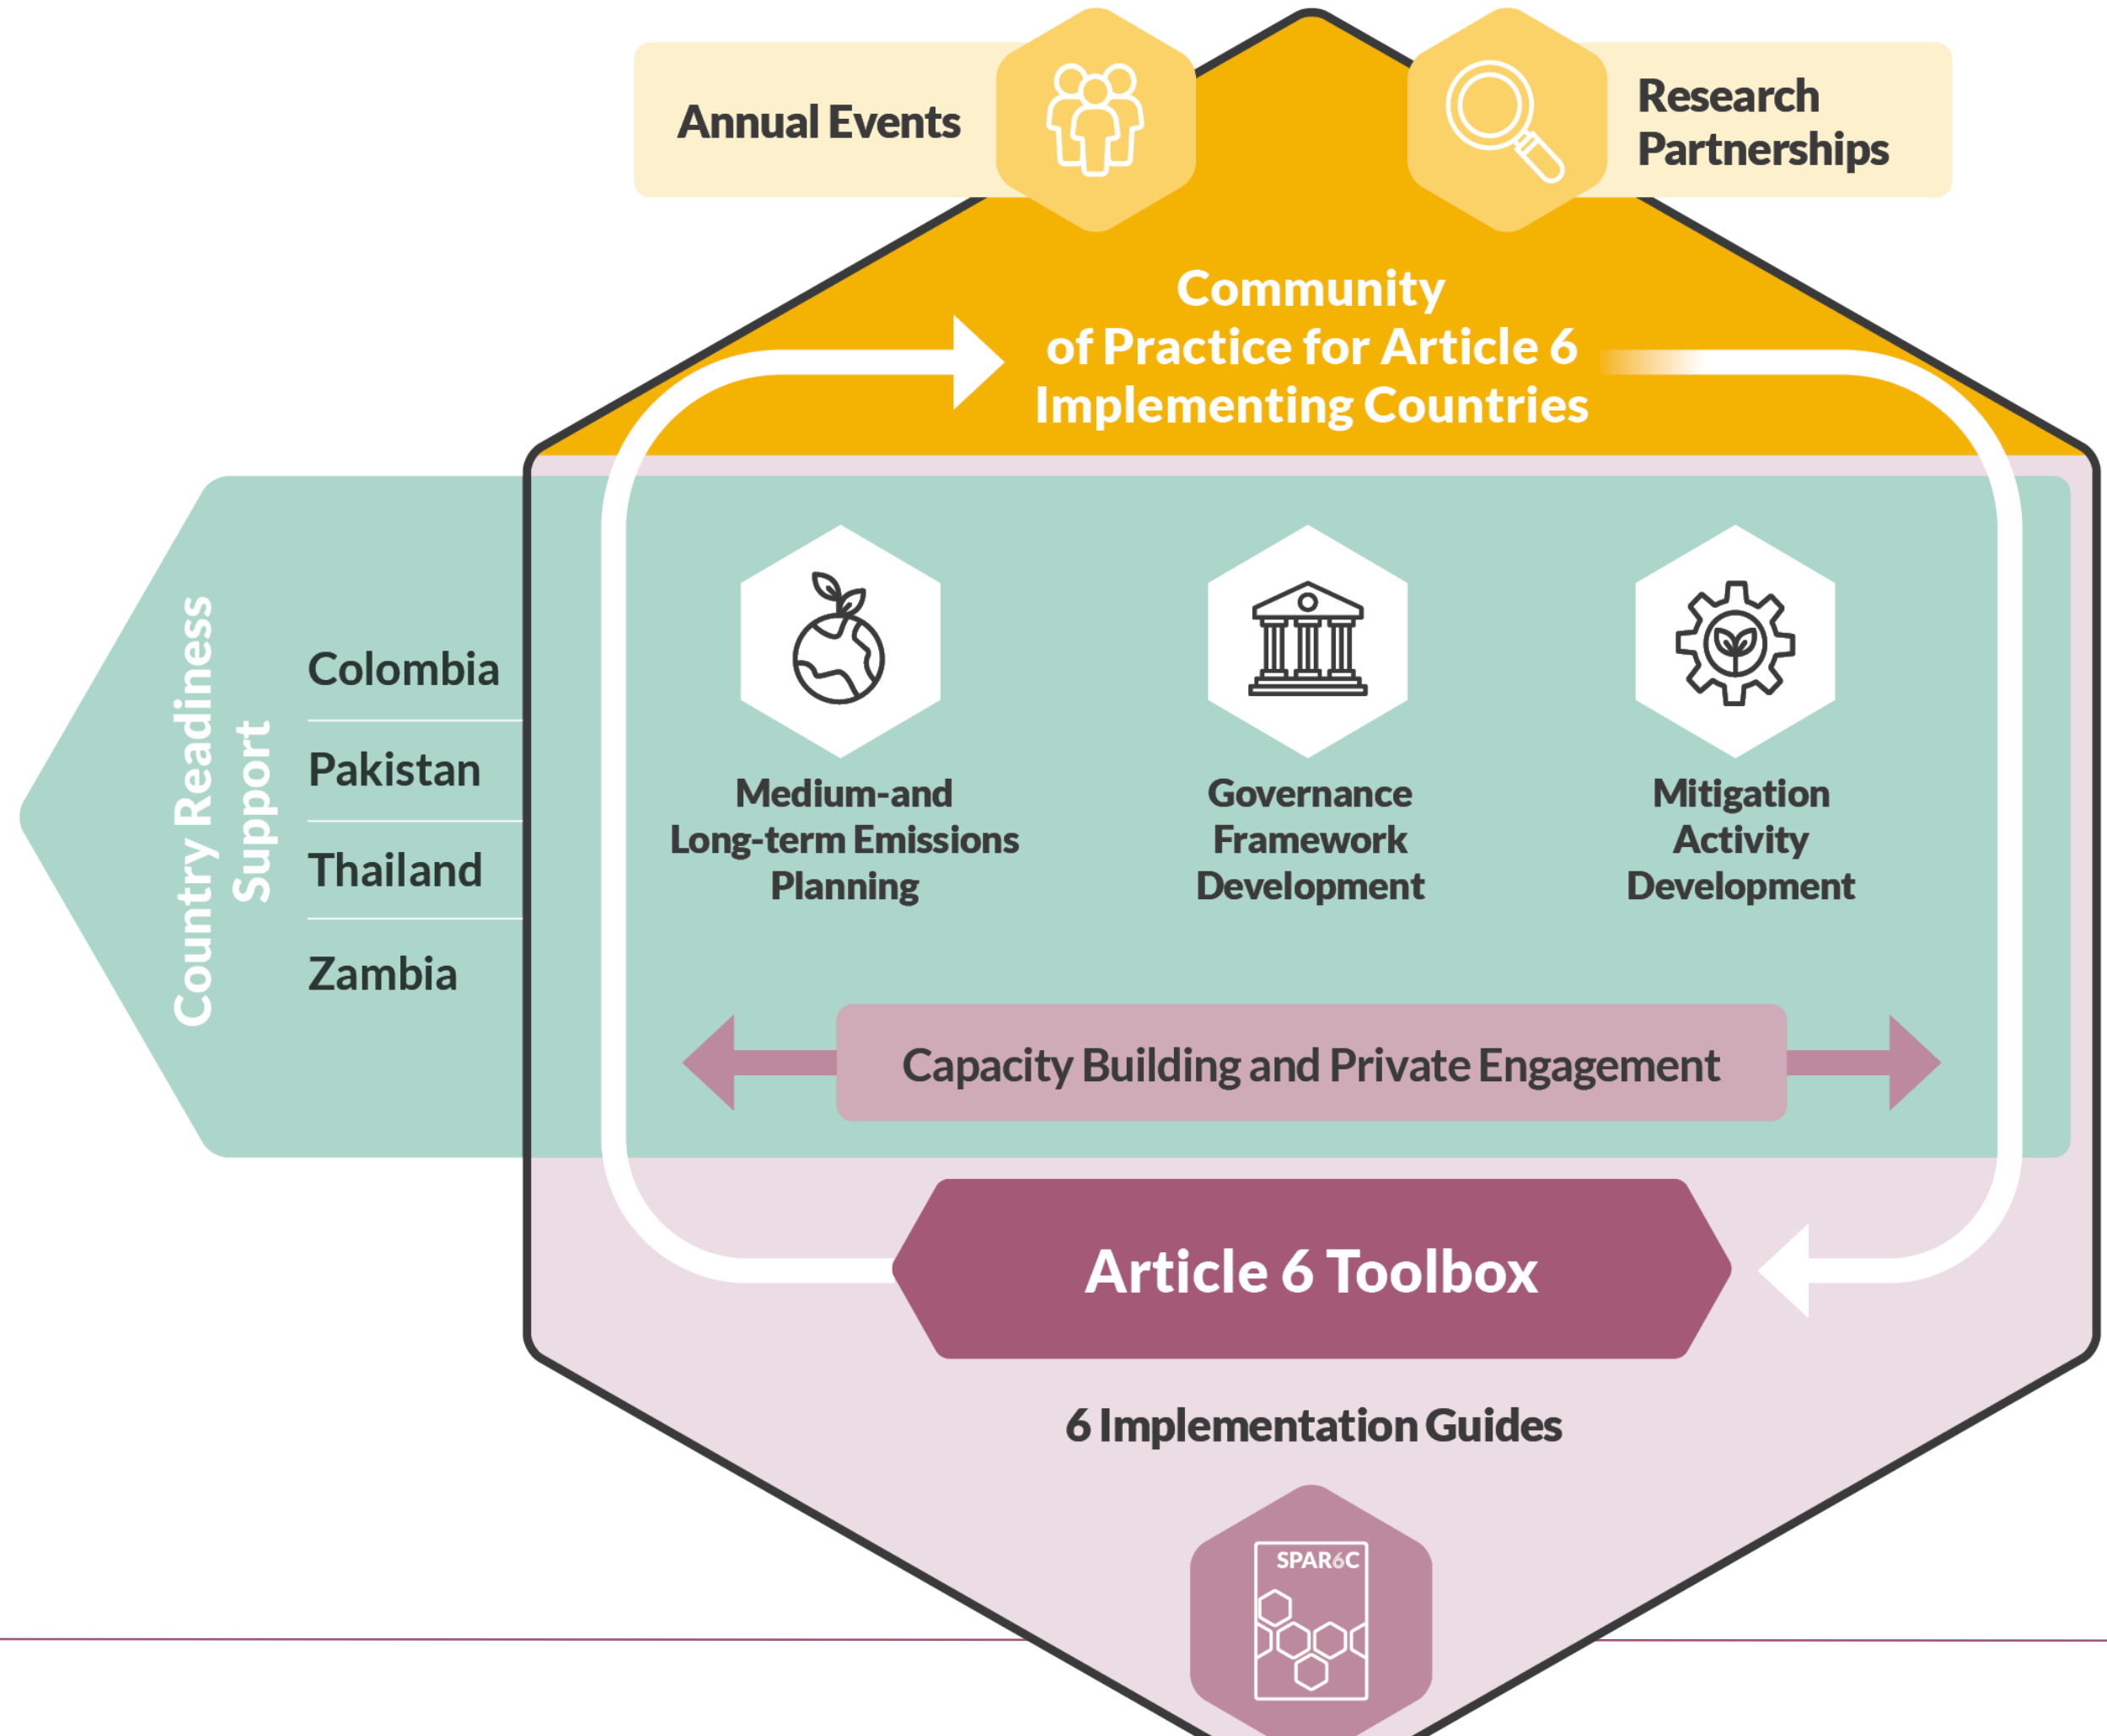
Annual Events

Research Partnerships

Community of Practice for Article 6 Implementing Countries

Country Readiness Support

Colombia

Pakistan

Thailand

Zambia

Medium-and Long-term Emissions Planning

Governance Framework Development

Mitigation Activity Development

Capacity Building and Private Engagement

Article 6 Toolbox

6 Implementation Guides

SPAR6C